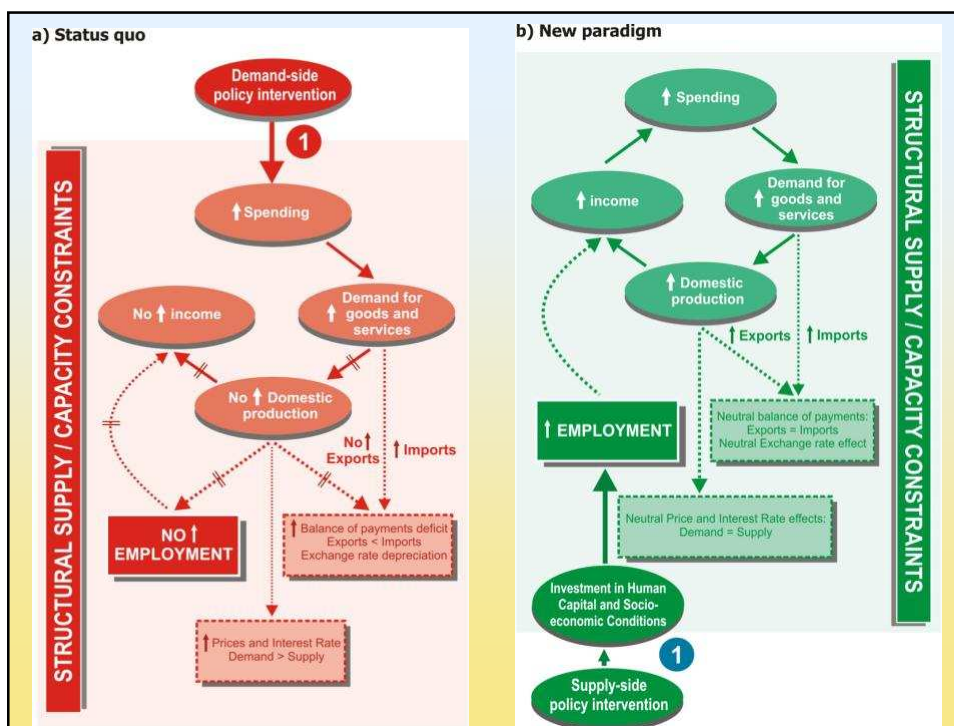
a) Status quo

Demand-side policy intervention

1

STRUCTURAL SUPPLY / CAPACITY CONSTRAINTS

↑ Spending

No ↑ income

Demand for ↑ goods and services

No ↑ Domestic production

No ↑ Exports

↑ Imports

NO ↑ EMPLOYMENT

↑ Balance of payments deficit
Exports < Imports
Exchange rate depreciation

↑ Prices and Interest Rate
Demand > Supply

b) New paradigm

↑ Spending

↑ income

Demand for ↑ goods and services

↑ Domestic production

↑ Exports

↑ Imports

↑ EMPLOYMENT

Neutral balance of payments:
Exports = Imports
Neutral Exchange rate effect

Neutral Price and Interest Rate effects:
Demand = Supply

Investment in Human Capital and Socio-economic Conditions

1

Supply-side policy intervention

STRUCTURAL SUPPLY / CAPACITY CONSTRAINTS